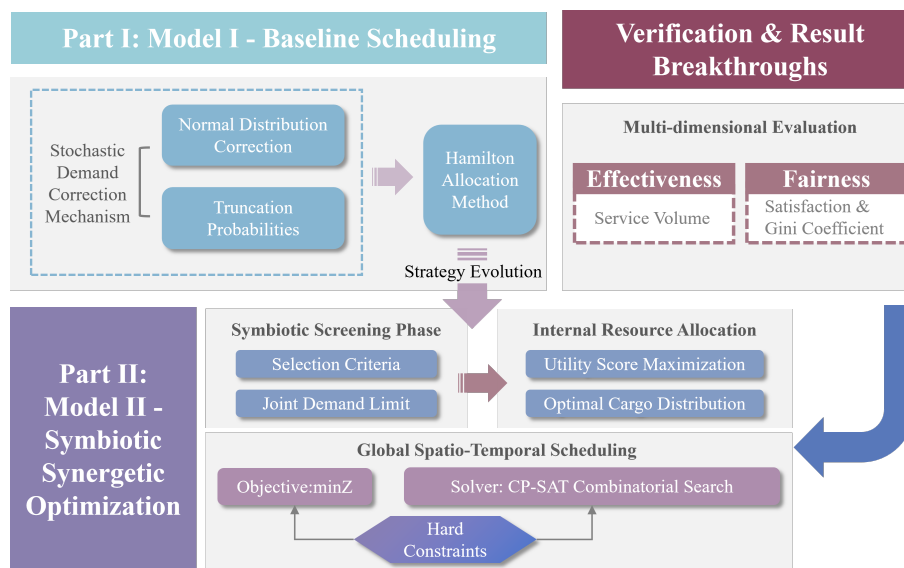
Part I: Model I - Baseline Scheduling

Verification & Result Breakthroughs

Stochastic Demand Correction Mechanism

Normal Distribution Correction

Truncation Probabilities

Hamilton Allocation Method

Strategy Evolution

Multi-dimensional Evaluation

Effectiveness

Service Volume

Fairness

Satisfaction & Gini Coefficient

Part II: Model II - Symbiotic Synergetic Optimization

Symbiotic Screening Phase

Selection Criteria

Joint Demand Limit

Internal Resource Allocation

Utility Score Maximization

Optimal Cargo Distribution

Global Spatio-Temporal Scheduling

Objective:minZ

Solver: CP-SAT Combinatorial Search

Hard Constraints